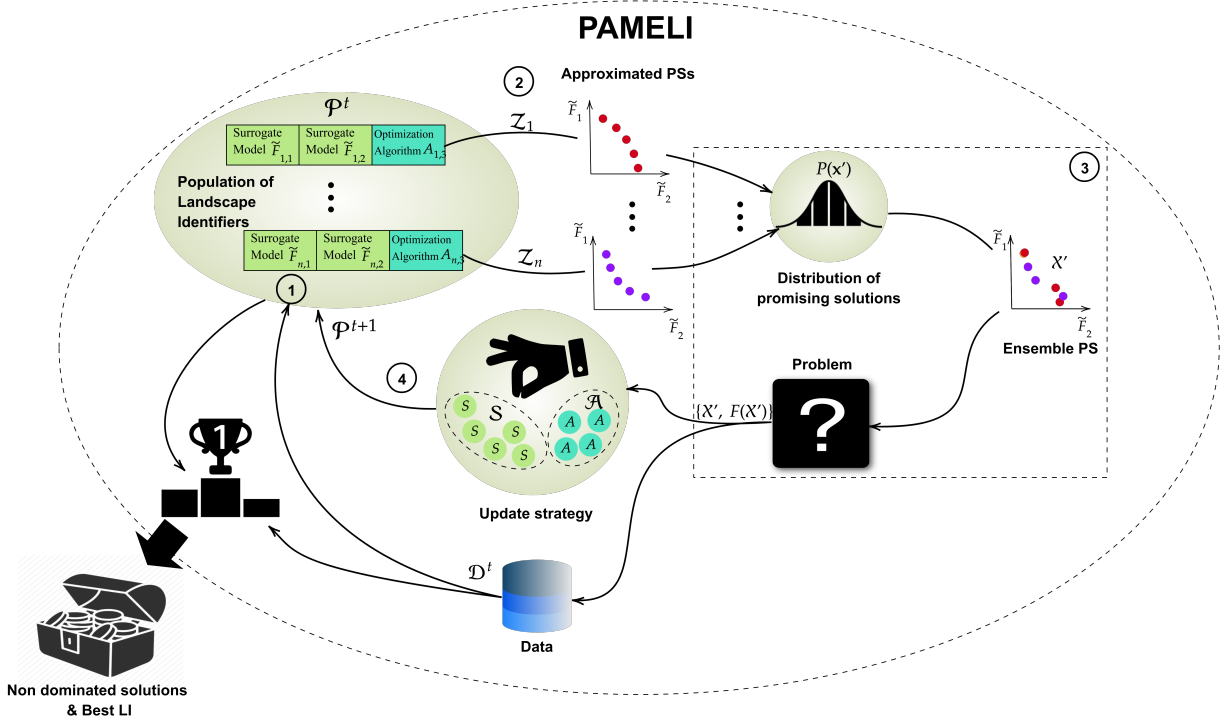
PAMELI

2

Approximated PSs

$\mathcal{P}^t$

| Surrogate Model $\widetilde{F}_{1,1}$ | Surrogate Model $\widetilde{F}_{1,2}$ | Optimization Algorithm $A_{1,2}$ |
|---|---|---|

$\mathcal{Z}_1$

$\widetilde{F}_1$

$\widetilde{F}_2$

Population of Landscape Identifiers

| Surrogate Model $\widetilde{F}_{n,1}$ | Surrogate Model $\widetilde{F}_{n,2}$ | Optimization Algorithm $A_{n,2}$ |
|---|---|---|

$\mathcal{Z}_n$

$\widetilde{F}_1$

$\widetilde{F}_2$

$P(\mathrm{x}')$

3

Distribution of promising solutions

$\widetilde{F}_1$

$\mathcal{X}'$

$\widetilde{F}_2$

Ensemble PS

1

$\mathcal{P}^{t+1}$

4

S S S S S S

$\mathcal{S}$

$\mathcal{A}$

A A A A

Problem

$\{\mathcal{X}', F(\mathcal{X}')\}$

?

1

Update strategy

$\mathcal{D}^t$

Data

Non dominated solutions & Best LI